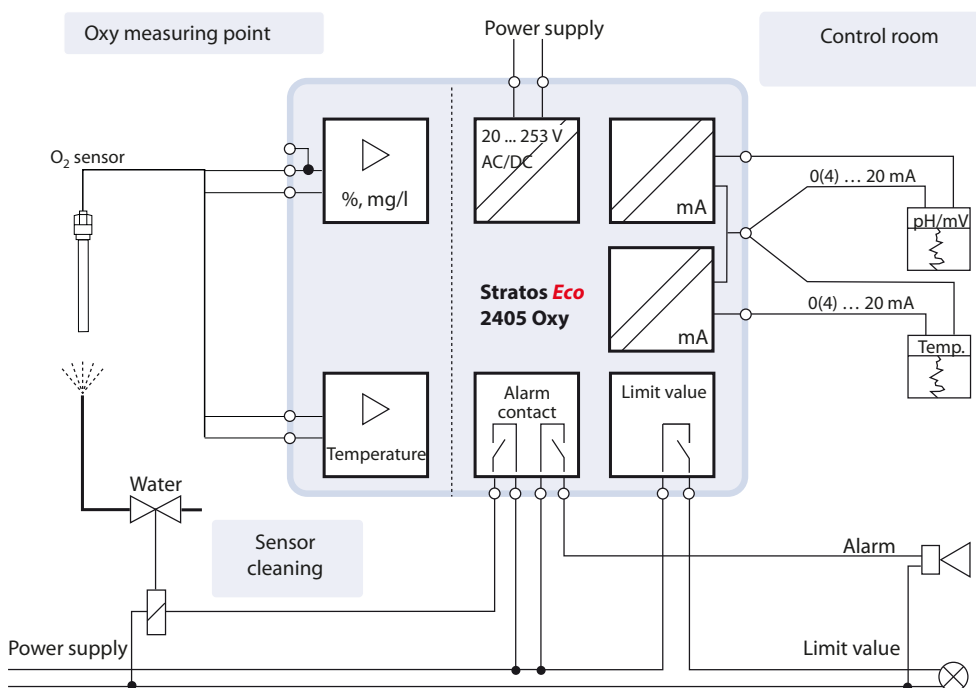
Oxy measuring point

Power supply

Control room

$O_2$ sensor

%, mg/l

20 ... 253 V AC/DC

mA

0(4) … 20 mA

pH/mV

Stratos Eco 2405 Oxy

mA

0(4) … 20 mA

Temp.

Temperature

Alarm contact

Limit value

Water

Sensor cleaning

Alarm

Power supply

Limit value